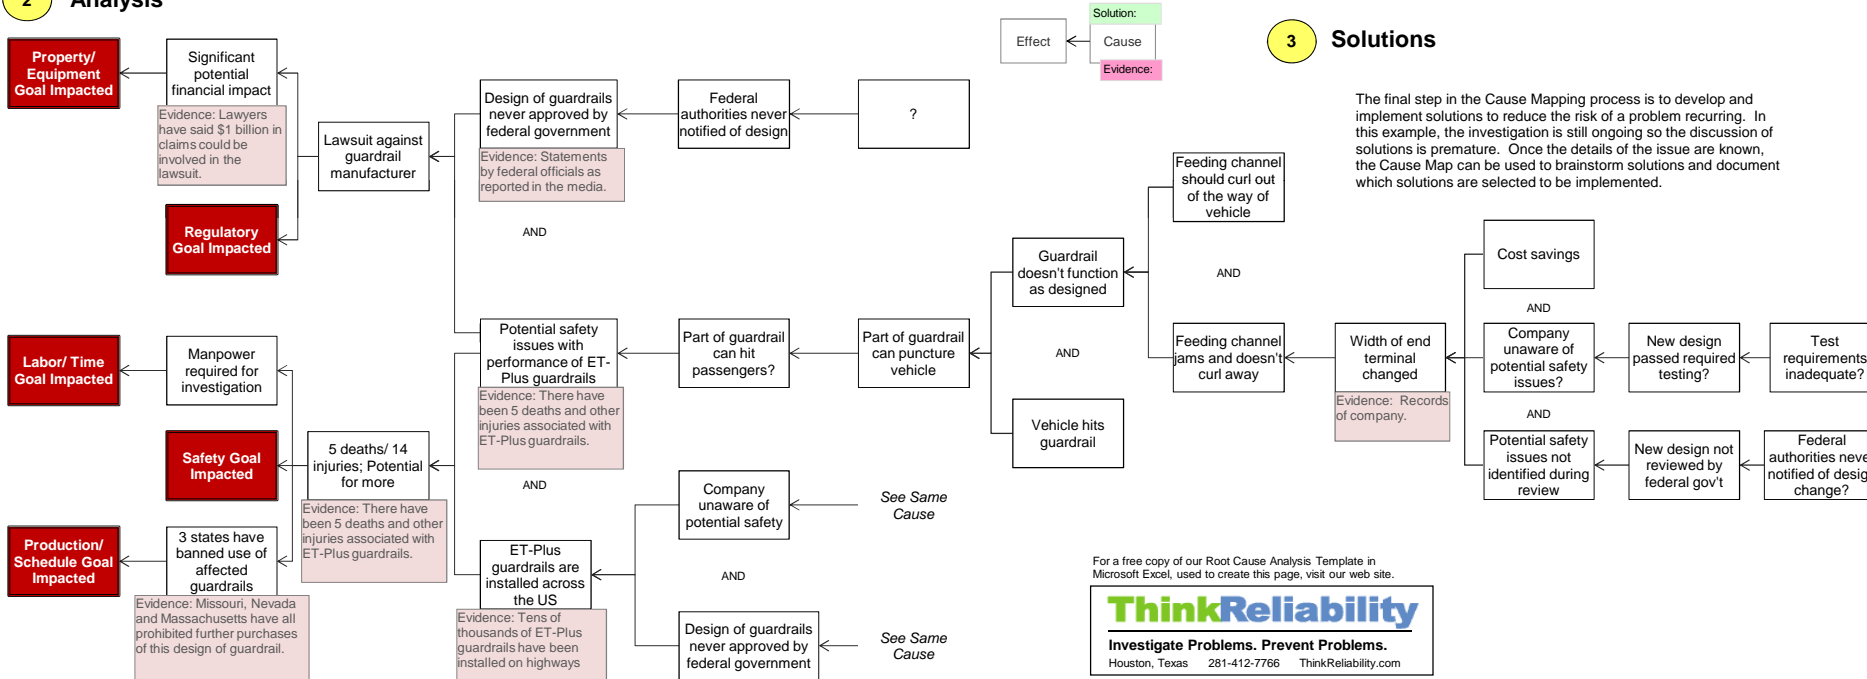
2 Analysis

Property/ Equipment Goal Impacted

Significant potential financial impact

Evidence: Lawyers have said $1 billion in claims could be involved in the lawsuit.

Regulatory Goal Impacted

Lawsuit against guardrail manufacturer

Design of guardrails never approved by federal government

Evidence: Statements by federal officials as reported in the media.

Federal authorities never notified of design

?

AND

Labor/ Time Goal Impacted

Manpower required for investigation

Safety Goal Impacted

5 deaths/ 14 injuries; Potential for more

Evidence: There have been 5 deaths and other injuries associated with ET-Plus guardrails.

Potential safety issues with performance of ET-Plus guardrails

Evidence: There have been 5 deaths and other injuries associated with ET-Plus guardrails.

Part of guardrail can hit passengers?

Part of guardrail can puncture vehicle

AND

Production/ Schedule Goal Impacted

3 states have banned use of affected guardrails

Evidence: Missouri, Nevada and Massachusetts have all prohibited further purchases of this design of guardrail.

ET-Plus guardrails are installed across the US

Evidence: Tens of thousands of ET-Plus guardrails have been installed on highways

Company unaware of potential safety

See Same Cause

AND

Design of guardrails never approved by federal government

See Same Cause

Effect

Solution:

Cause

Evidence:

3 Solutions

The final step in the Cause Mapping process is to develop and implement solutions to reduce the risk of a problem recurring. In this example, the investigation is still ongoing so the discussion of solutions is premature. Once the details of the issue are known, the Cause Map can be used to brainstorm solutions and document which solutions are selected to be implemented.

Feeding channel should curl out of the way of vehicle

Guardrail doesn't function as designed

AND

AND

Feeding channel jams and doesn't curl away

Vehicle hits guardrail

Width of end terminal changed

Evidence: Records of company.

Cost savings

AND

Company unaware of potential safety issues?

New design passed required testing?

Test requirements inadequate?

AND

Potential safety issues not identified during review

New design not reviewed by federal gov't

Federal authorities neve notified of desig change?

For a free copy of our Root Cause Analysis Template in Microsoft Excel, used to create this page, visit our web site.

ThinkReliability

Investigate Problems. Prevent Problems.

Houston, Texas 281-412-7766 ThinkReliability.com